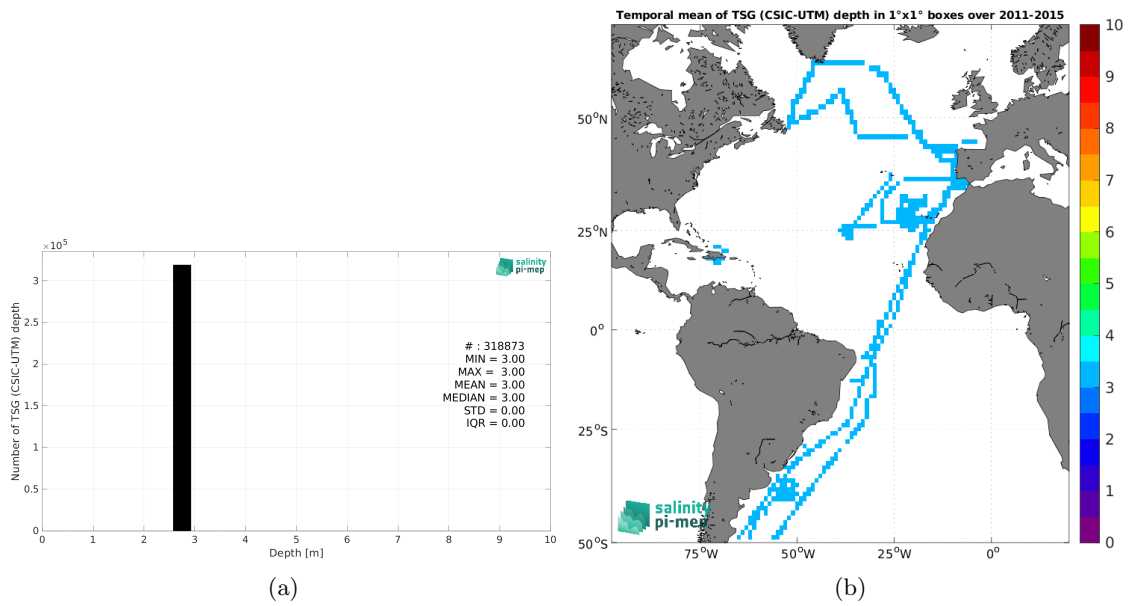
$\times 10^5$

3

2.5

2

1.5

1

0.5

0

Number of TSG (CSIC-UTM) depth

salinity pi-mep

# : 318873
MIN = 3.00
MAX = 3.00
MEAN = 3.00
MEDIAN = 3.00
STD = 0.00
IQR = 0.00

0 1 2 3 4 5 6 7 8 9 10

Depth [m]

(a)

Temporal mean of TSG (CSIC-UTM) depth in 1°x1° boxes over 2011-2015

$50^oN$

$25^oN$

$0^o$

$25^oS$

$50^oS$

$75^oW$ $50^oW$ $25^oW$ $0^o$

salinity pi-mep

10
9
8
7
6
5
4
3
2
1
0

(b)